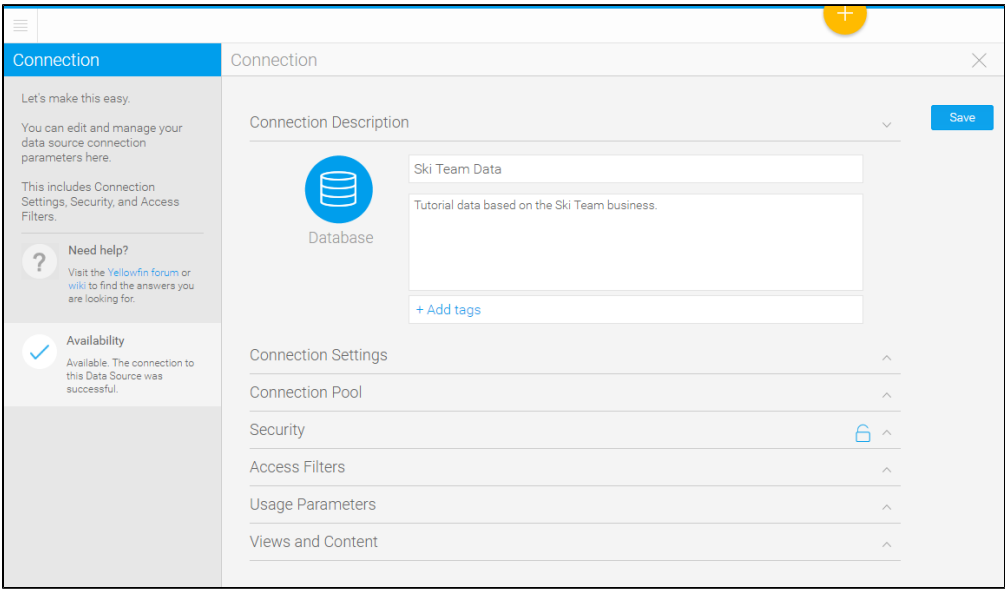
Connection

Let's make this easy.

You can edit and manage your data source connection parameters here.

This includes Connection Settings, Security, and Access Filters.

Need help?
Visit the Yellowfin forum or wiki to find the answers you are looking for.

Availability
Available. The connection to this Data Source was successful.

Connection

Save

Connection Description

Database

Ski Team Data

Tutorial data based on the Ski Team business.

+ Add tags

Connection Settings

Connection Pool

Security

Access Filters

Usage Parameters

Views and Content